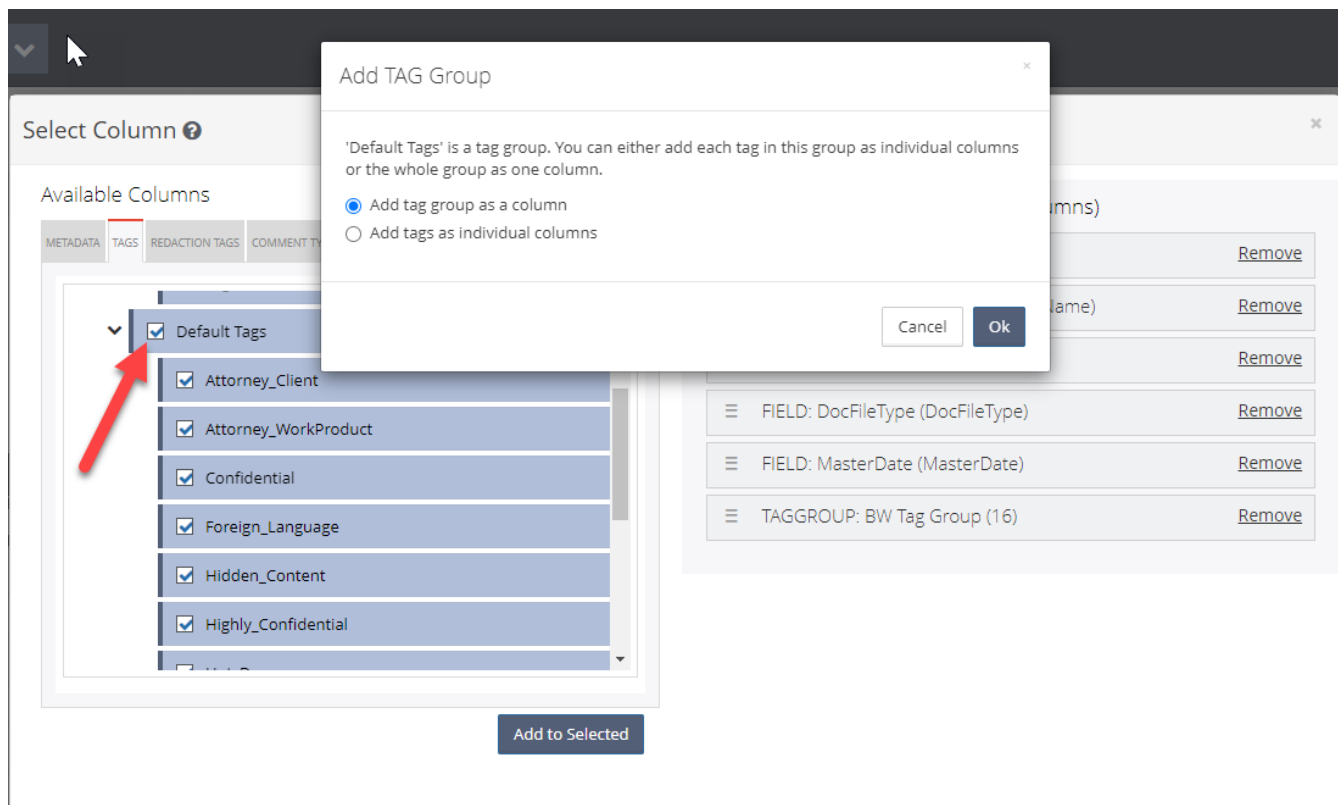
Select Column ?

×

Available Columns

METADATA TAGS REDACTION TAGS COMMENT TY

Default Tags
Attorney_Client
Attorney_WorkProduct
Confidential
Foreign_Language
Hidden_Content
Highly_Confidential

Add to Selected

umns)

Remove

ame)

Remove

Remove

FIELD: DocFileType (DocFileType) Remove

FIELD: MasterDate (MasterDate) Remove

TAGGROUP: BW Tag Group (16) Remove

Add TAG Group

×

'Default Tags' is a tag group. You can either add each tag in this group as individual columns or the whole group as one column.

Add tag group as a column

Add tags as individual columns

Cancel

Ok